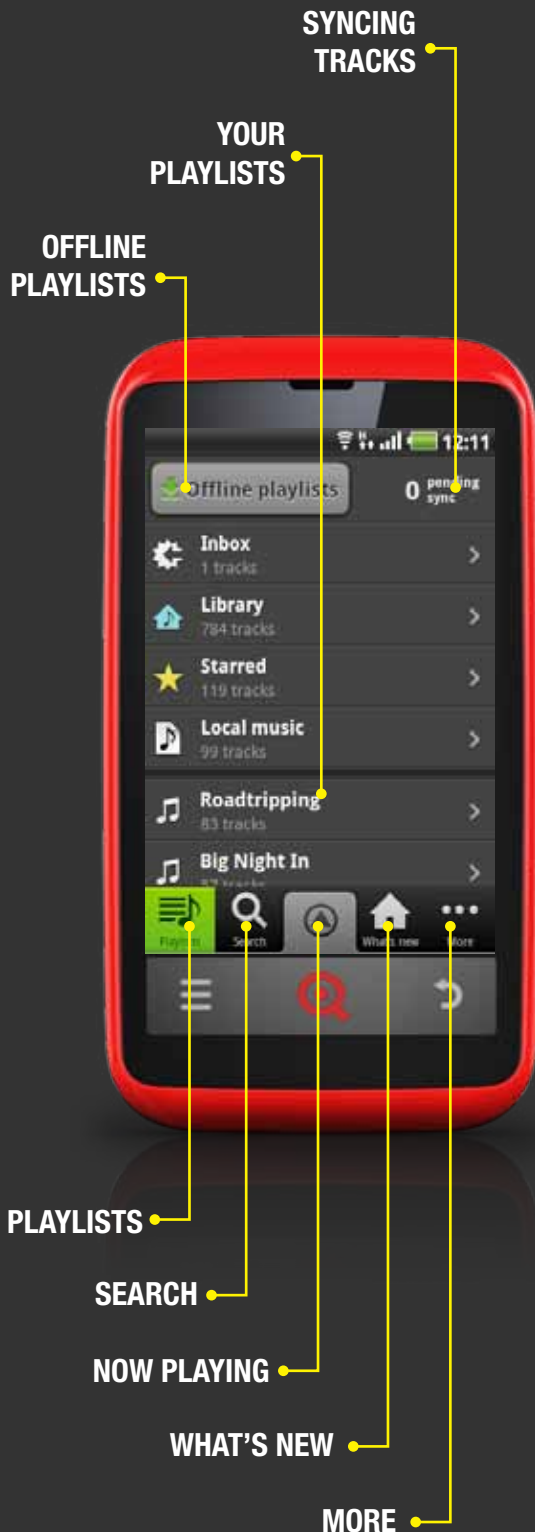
SYNCING TRACKS

YOUR PLAYLISTS

OFFLINE PLAYLISTS

12:11

Offline playlists

0 pending sync

Inbox
1 tracks

Library
784 tracks

Starred
119 tracks

Local music
99 tracks

Roadtripping
83 tracks

Big Night In
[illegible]

Playlists
Search
What's new
More

PLAYLISTS

SEARCH

NOW PLAYING

WHAT'S NEW

MORE